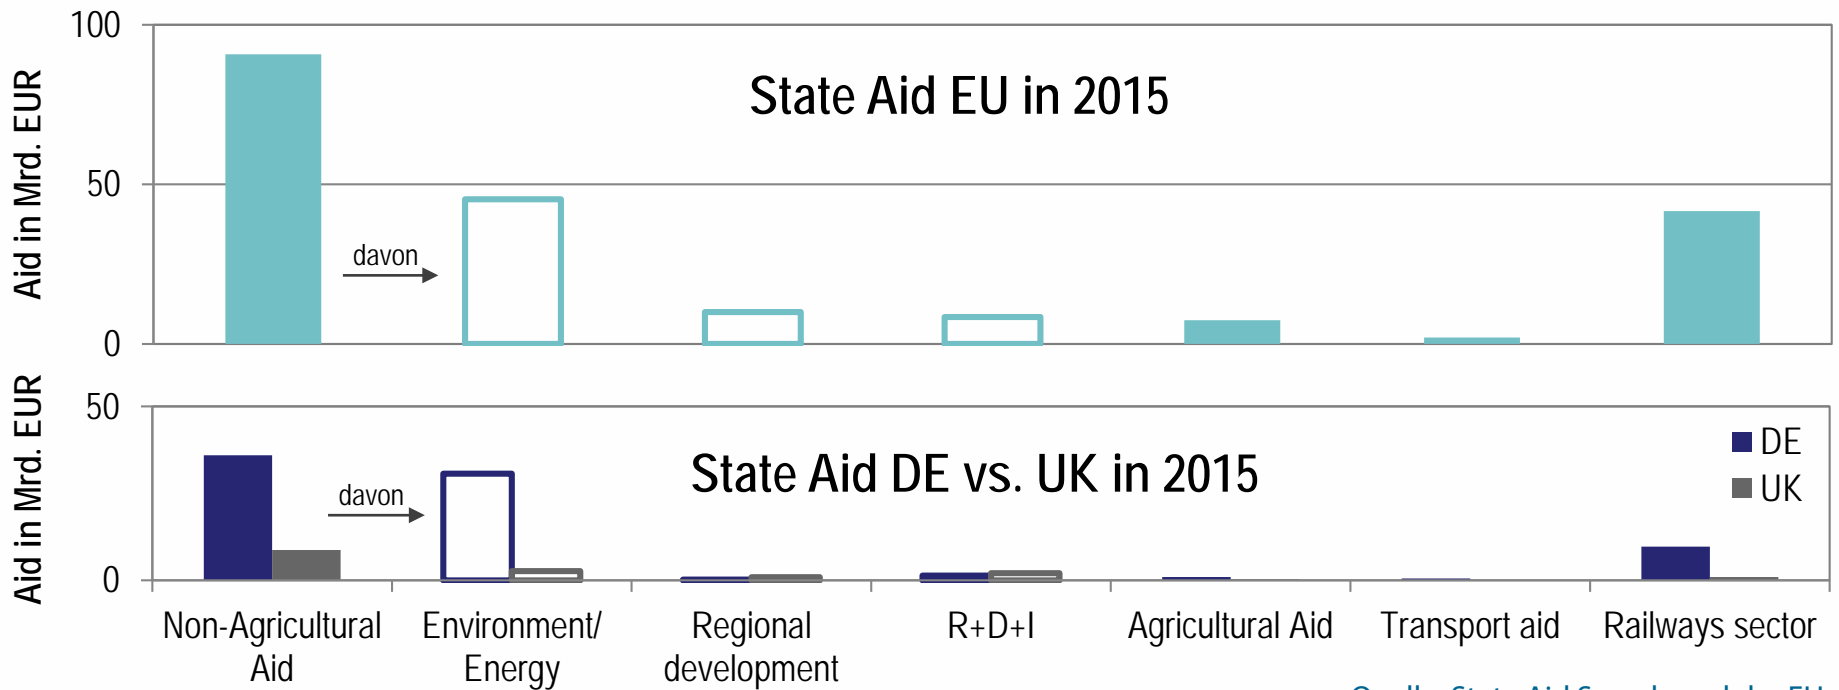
100

50

0

Aid in Mrd. EUR

State Aid EU in 2015

davon

50

0

Aid in Mrd. EUR

State Aid DE vs. UK in 2015

davon

DE
UK

Non-Agricultural Aid
Environment/ Energy
Regional development
R+D+I
Agricultural Aid
Transport aid
Railways sector

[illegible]